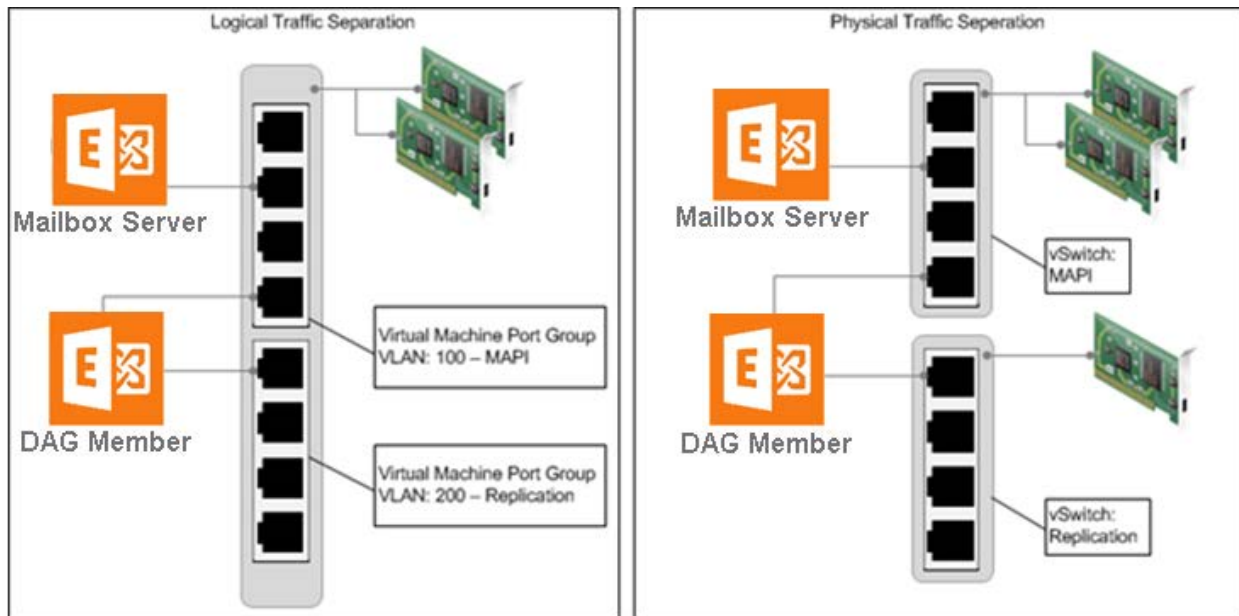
Logical Traffic Separation

E

Mailbox Server

E

DAG Member

Virtual Machine Port Group
VLAN: 100 – MAPI

Virtual Machine Port Group
VLAN: 200 – Replication

Physical Traffic Seperation

E

Mailbox Server

vSwitch:
MAPI

E

DAG Member

vSwitch:
Replication